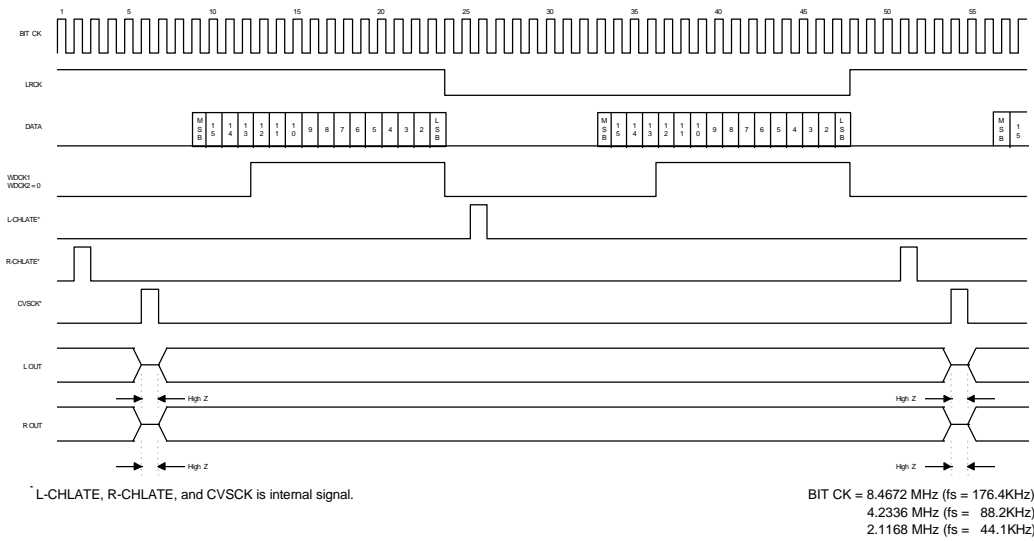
1 5 10 15 20 25 30 35 40 45 50 55

BIT CK

LRCK

DATA

MSB 15 14 13 12 11 10 9 8 7 6 5 4 3 2 LSB

MSB 15 14 13 12 11 10 9 8 7 6 5 4 3 2 LSB

MSB 15

WDCK1
WDCK2 = 0

L-CHLATE*

R-CHLATE*

CVSCK*

L OUT

High Z

High Z

R OUT

High Z

High Z

* L-CHLATE, R-CHLATE, and CVSCK is internal signal.

BIT CK = 8.4672 MHz (fs = 176.4KHz)
4.2336 MHz (fs = 88.2KHz)
2.1168 MHz (fs = 44.1KHz)